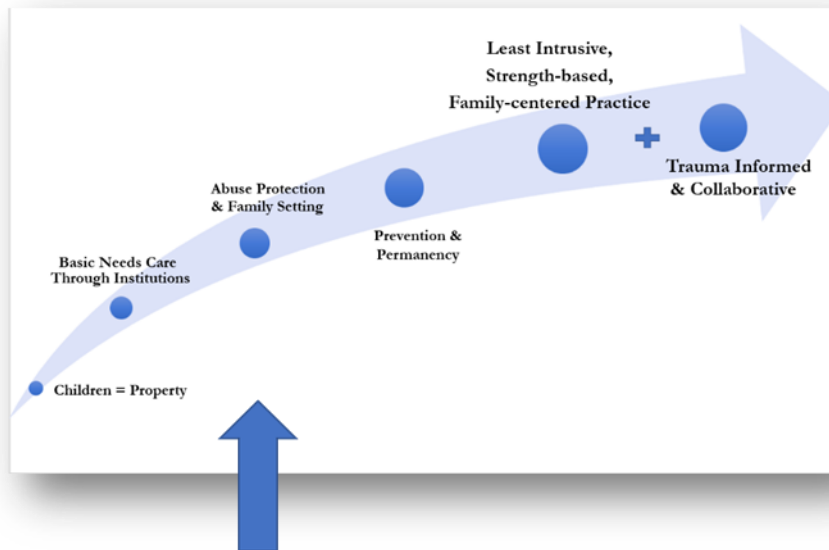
Least Intrusive, Strength-based, Family-centered Practice

+

Trauma Informed & Collaborative

Abuse Protection & Family Setting

Prevention & Permanency

Basic Needs Care Through Institutions

Children = Property